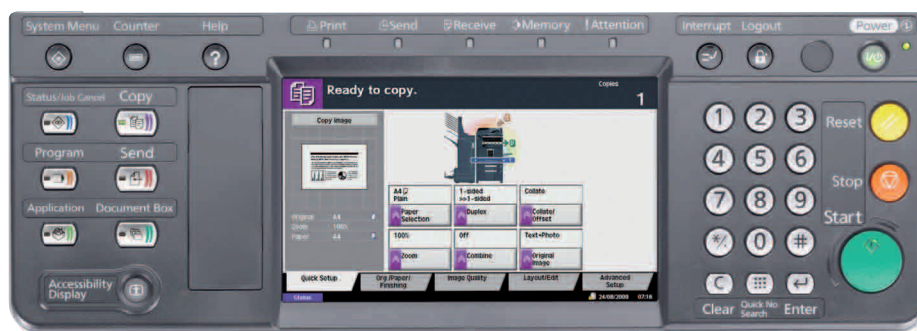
System Menu Counter Help

Print Send Receive Memory Attention

Interrupt Logout

Power

Status/Job Cancel Copy

Program Send

Application Document Box

Accessibility Display

Ready to copy.

Copies
1

Copy Image

Original A4
Zoom 100%
Paper A4

| A4 Plain | 1-sided >>1-sided | Collate |
|---|---|---|
| Paper Selection | Duplex | Collate/ Offset |
| 100% | Off | Text+Photo |
| Zoom | Combine | Original Image |

Quick Setup | Org./Paper/ Finishing | Image Quality | Layout/Edit | Advanced Setup

Status

24/08/2008 07:18

1 2 3
4 5 6
7 8 9
* 0 #

Reset

Stop

Start

C

Clear Quick No Search Enter